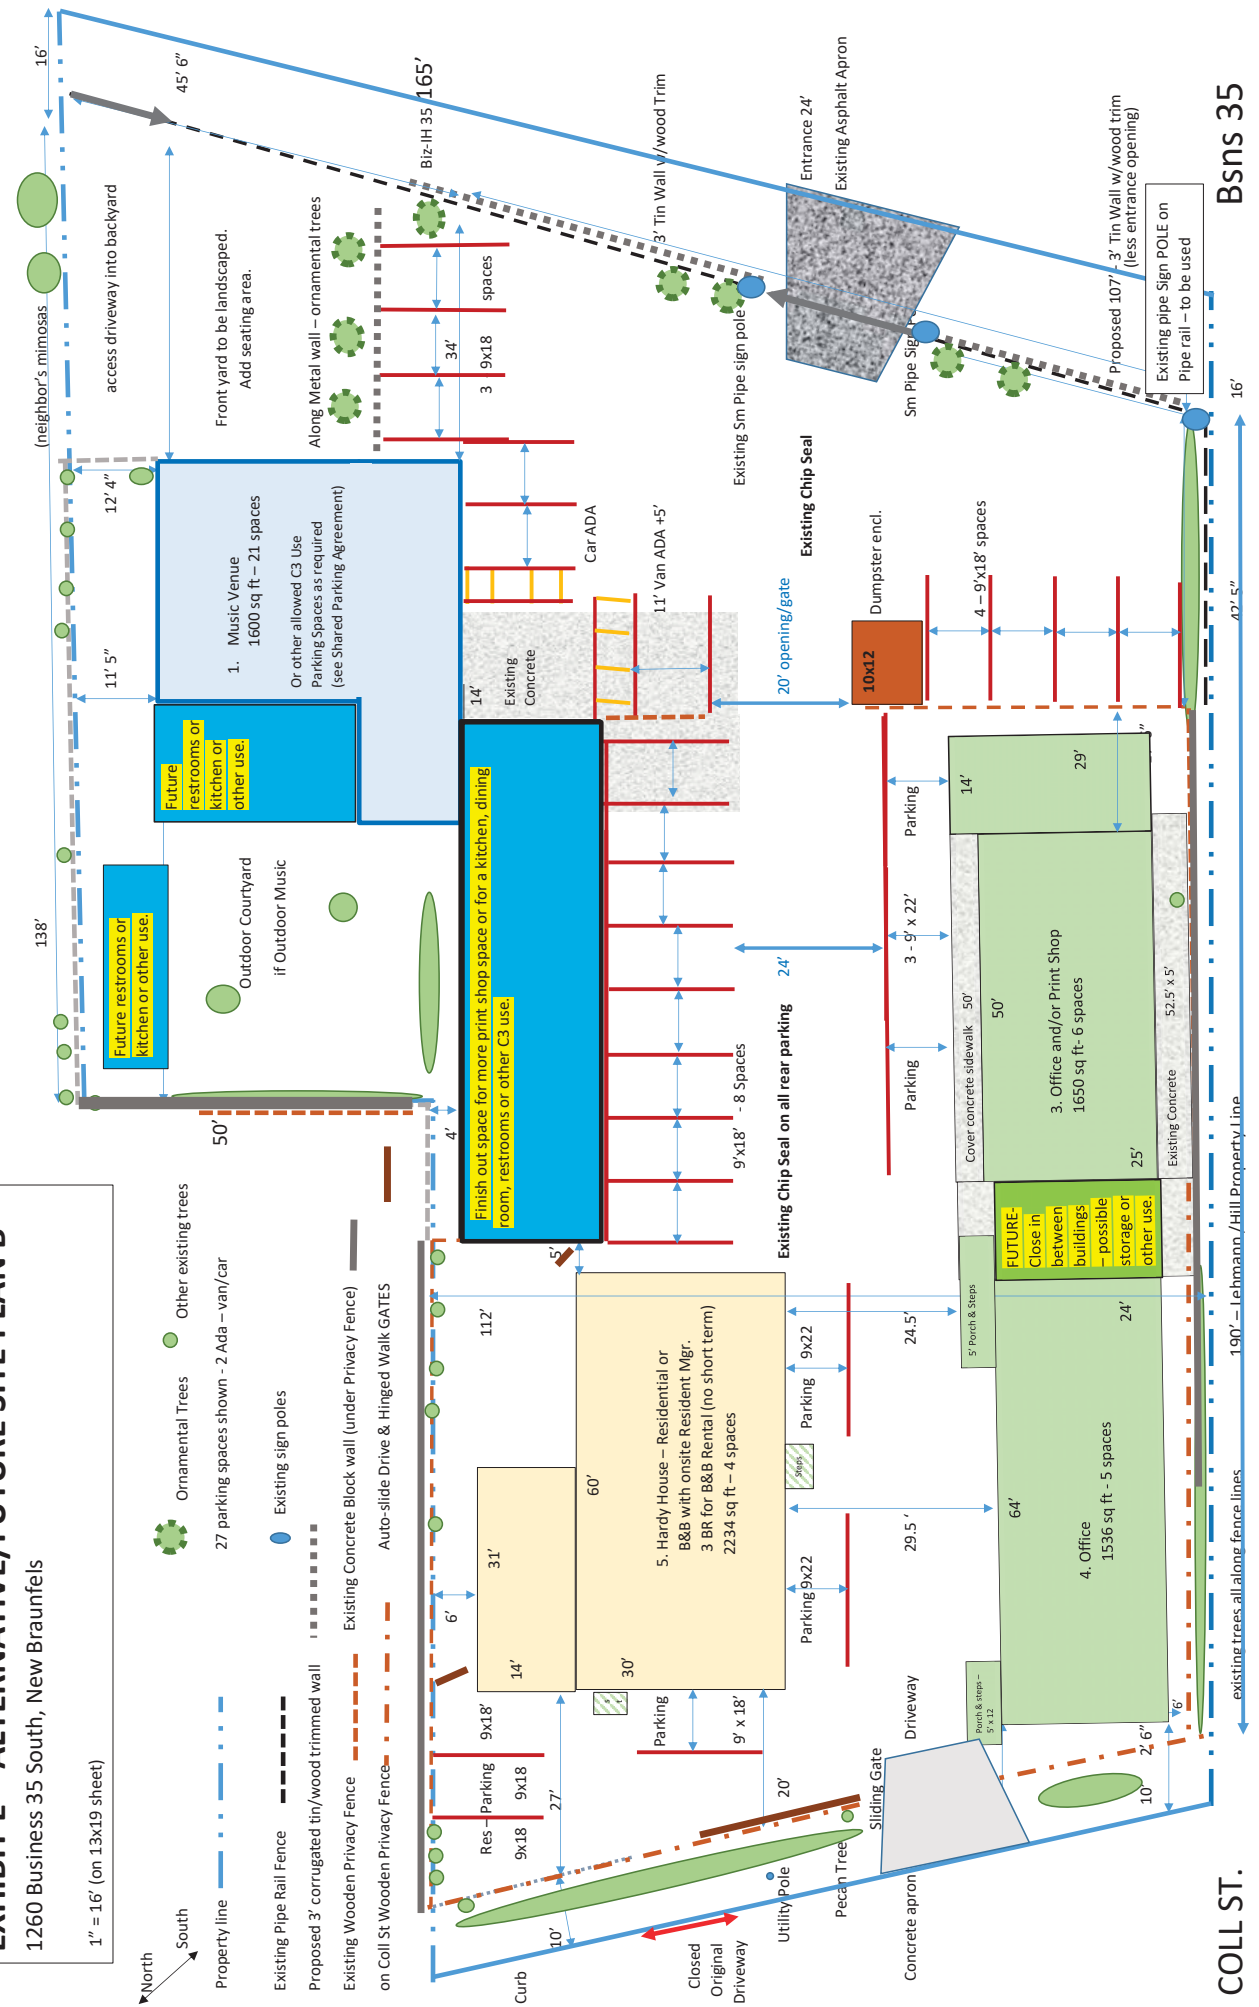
EXHIBIT E – ALTERNATIVE/FUTURE SITE PLAN B
1260 Business 35 South, New Braunfels
1" = 16' (on 13x19 sheet)

North
South

Property line
Existing Pipe Rail Fence
Proposed 3' corrugated tin/wood trimmed wall
Existing Wooden Privacy Fence
Existing Wooden Privacy Fence on Coll St
Ornamental Trees
Other existing trees
27 parking spaces shown - 2 Ada – van/car
Existing sign poles
Existing Concrete Block wall (under Privacy Fence)
Auto-slide Drive & Hinged Walk GATES

16'
45' 6"
(neighbor's mimosas
access driveway into backyard
Front yard to be landscaped. Add seating area.
Along Metal wall – ornamental trees
Biz-IH 35
165'
3' Tin Wall w/wood Trim
Entrance 24'
Existing Asphalt Apron
3' Tin Wall w/wood trim (less entrance opening)
Proposed 107'
Existing pipe Sign POLE on Pipe rail – to be used
Bsns 35
3 9x18 34' spaces
Existing Sm Pipe sign pole
Sm Pipe Sig
16'
12' 4"
11' 5"
1. Music Venue 1600 sq ft – 21 spaces
Or other allowed C3 Use Parking Spaces as required (see Shared Parking Agreement)
Car ADA
11' Van ADA +5'
Existing Chip Seal
14'
Existing Concrete
20' opening/gate
Dumpster encl.
10x12
4 – 9'x18' spaces
Future restrooms or kitchen or other use.
138'
Future restrooms or kitchen or other use.
Outdoor Courtyard if Outdoor Music
Finish out space for more print shop space or for a kitchen, dining room, restrooms or other C3 use.
24'
Parking
3 - 9' x 22'
Parking
14'
29'
Cover concrete sidewalk 50'
50'
3. Office and/or Print Shop 1650 sq ft- 6 spaces
52.5' x 5'
Existing Concrete
25'
42' 5"
9'x18' - 8 Spaces
Existing Chip Seal on all rear parking
50'
4'
5'
FUTURE-Close in between buildings – possible storage or other use.
5' Porch & Steps
24'
190' – Lehmann /Hill Property Line
existing trees all along fence lines
112'
24.5'
9x22
Parking
60'
5. Hardy House – Residential or B&B with onsite Resident Mgr. 3 BR for B&B Rental (no short term) 2234 sq ft – 4 spaces
Steps
29.5 '
64'
4. Office 1536 sq ft - 5 spaces
31'
6'
14'
30'
Parking 9x22
Parking
9' x 18'
Porch & steps – 5' x 12
6'
2' 6"
10
Driveway
Sliding Gate
9x18
Res – Parking
9x18
9x18
27'
20'
Pecan Tree
Utility Pole
Concrete apron
Closed Original Driveway
10'
Curb
COLL ST.